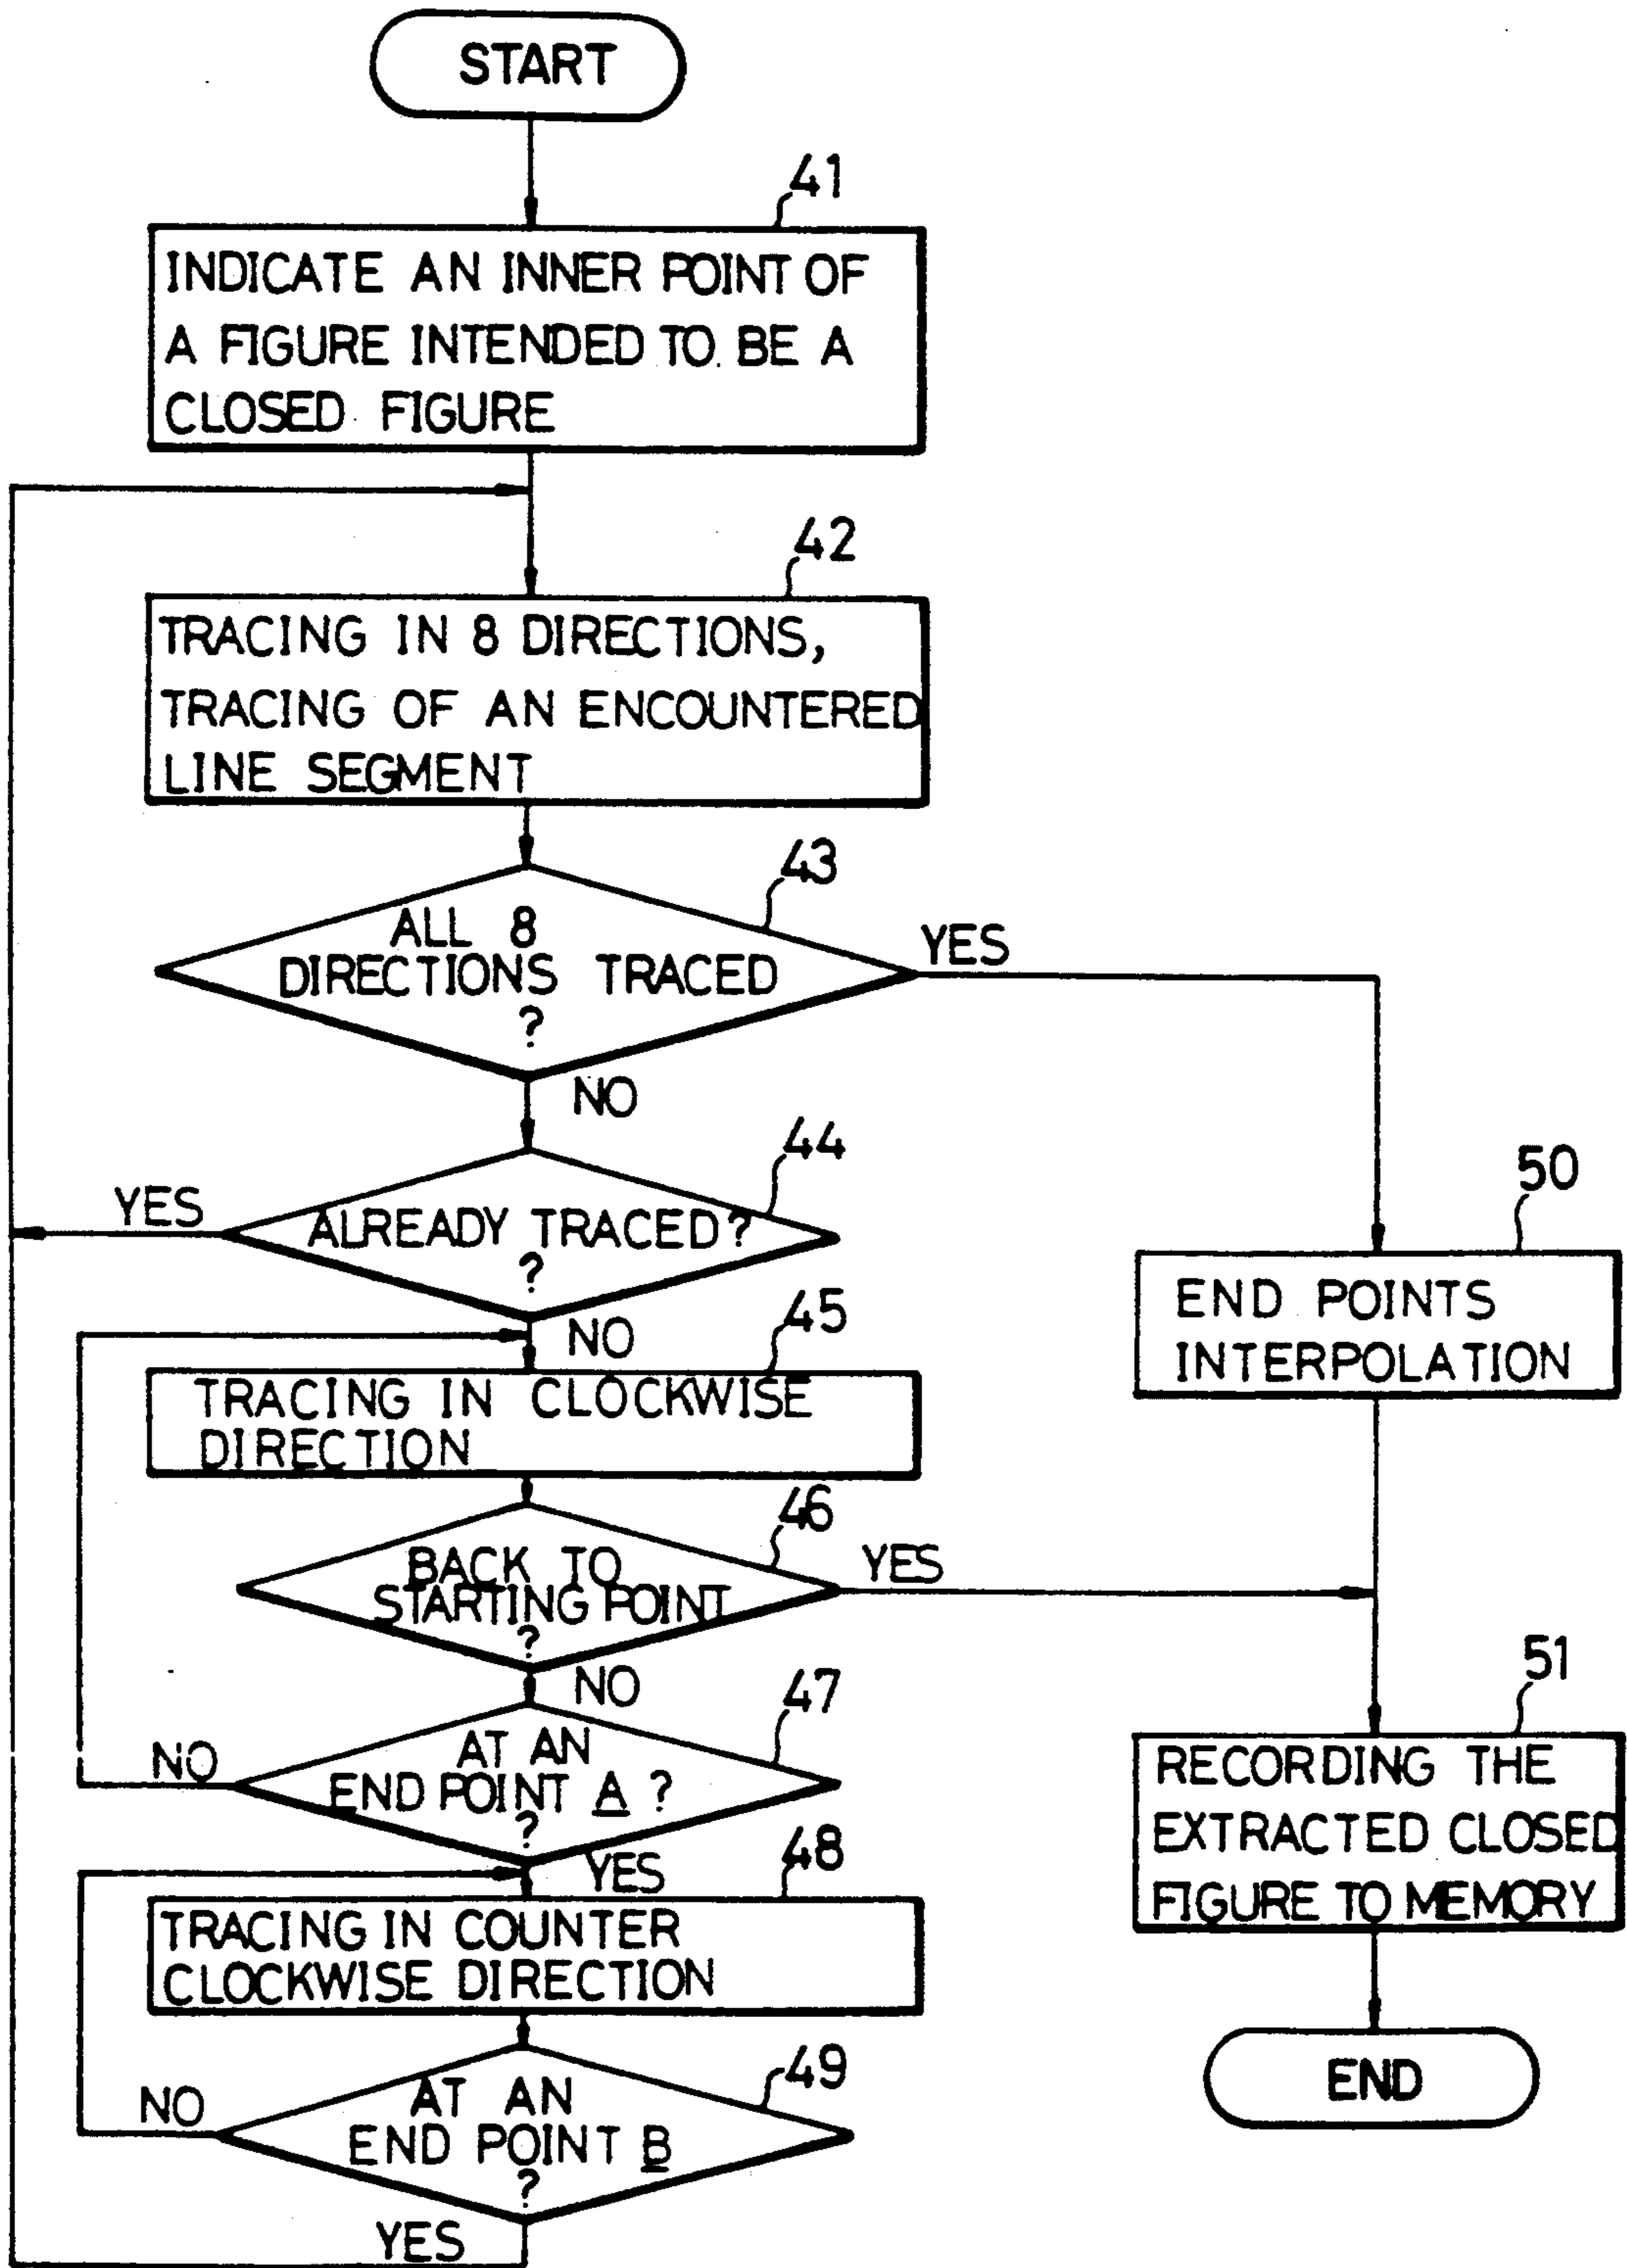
START

41

INDICATE AN INNER POINT OF A FIGURE INTENDED TO BE A CLOSED FIGURE

42

TRACING IN 8 DIRECTIONS, TRACING OF AN ENCOUNTERED LINE SEGMENT

43

ALL 8 DIRECTIONS TRACED ?

YES

NO

44

YES

ALREADY TRACED? ?

NO

45

TRACING IN CLOCKWISE DIRECTION

46

BACK TO STARTING POINT ?

YES

NO

47

NO

AT AN END POINT A ? ?

YES

48

TRACING IN COUNTER CLOCKWISE DIRECTION

49

NO

AT AN END POINT B ?

YES

50

END POINTS INTERPOLATION

51

RECORDING THE EXTRACTED CLOSED FIGURE TO MEMORY

END